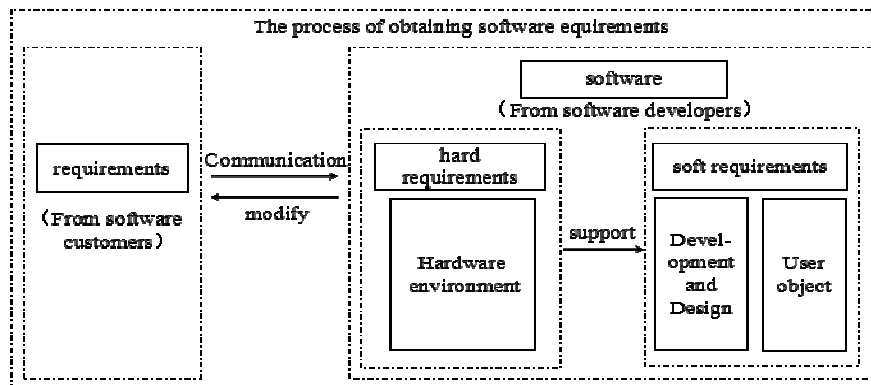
The process of obtaining software equirements

requirements

（From software customers）

Communication

modify

software

（From software developers）

hard requirements

Hardware environment

support

soft requirements

Development and Design

User object